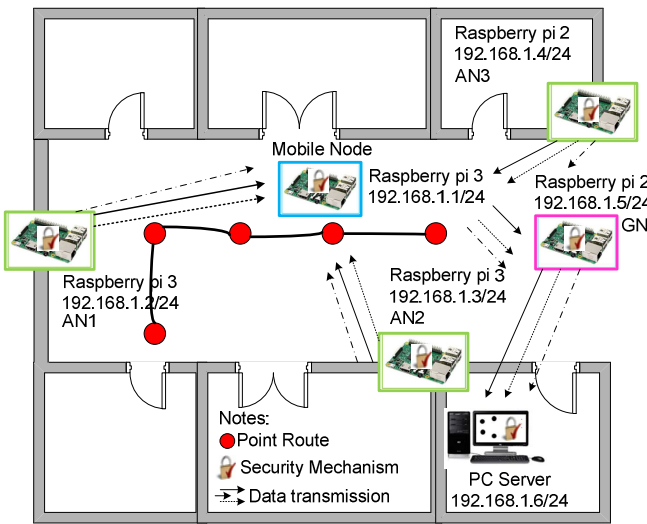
Raspberry pi 2
192.168.1.4/24
AN3

Mobile Node

Raspberry pi 3
192.168.1.1/24

Raspberry pi 2
192.168.1.5/24
GN

Raspberry pi 3
192.168.1.2/24
AN1

Raspberry pi 3
192.168.1.3/24
AN2

Notes:
Point Route
Security Mechanism
Data transmission

PC Server
192.168.1.6/24